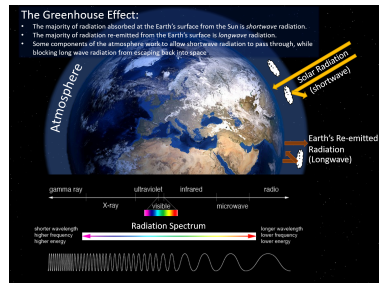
The Greenhouse Effect:
• The majority of radiation absorbed at the Earth's surface from the Sun is *shortwave* radiation.
• The majority of radiation re-emitted from the Earth's surface is longwave radiation.
• Some components of the atmosphere work to allow shortwave radiation to pass through, while blocking long wave radiation from escaping back into space

Atmosphere

Solar Radiation (Shortwave)

Earth's Re-emitted Radiation (Longwave)

gamma ray | X-ray | ultraviolet | visible | infrared | microwave | radio

Radiation Spectrum

shorter wavelength
higher frequency
higher energy

longer wavelength
lower frequency
lower energy